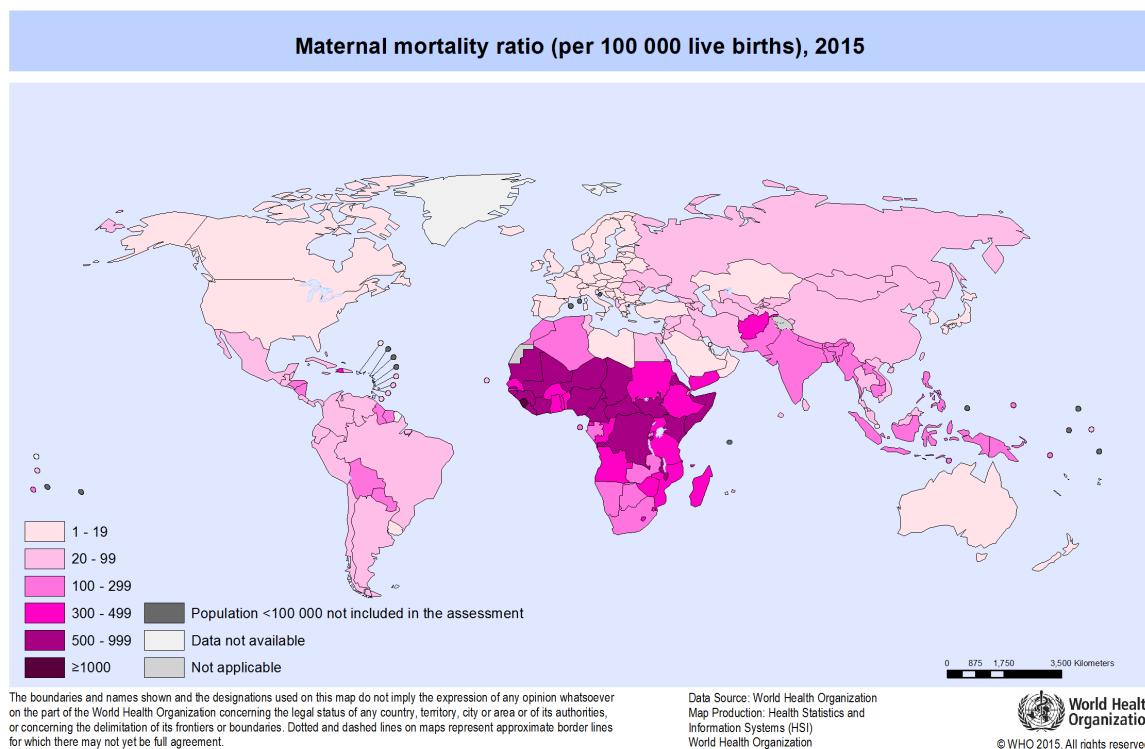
Maternal mortality ratio (per 100 000 live births), 2015

1 - 19
20 - 99
100 - 299
300 - 499
500 - 999
≥1000
Population <100 000 not included in the assessment
Data not available
Not applicable

0 875 1,750 3,500 Kilometers

The boundaries and names shown and the designations used on this map do not imply the expression of any opinion whatsoever on the part of the World Health Organization concerning the legal status of any country, territory, city or area or of its authorities, or concerning the delimitation of its frontiers or boundaries. Dotted and dashed lines on maps represent approximate border lines for which there may not yet be full agreement.

Data Source: World Health Organization
Map Production: Health Statistics and Information Systems (HSI)
World Health Organization

World Healt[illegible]
Organizatio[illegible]
© WHO 2015. All rights reserve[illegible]